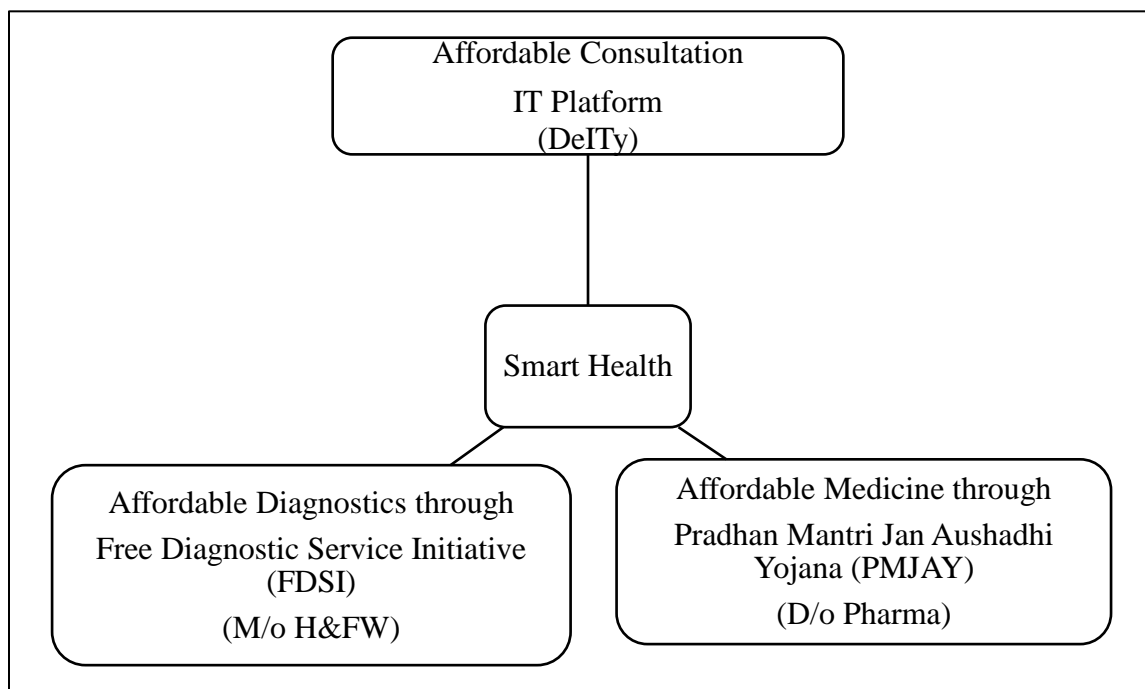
Affordable Consultation
IT Platform
(DeITy)

Smart Health

Affordable Diagnostics through
Free Diagnostic Service Initiative (FDSI)
(M/o H&FW)

Affordable Medicine through
Pradhan Mantri Jan Aushadhi Yojana (PMJAY)
(D/o Pharma)